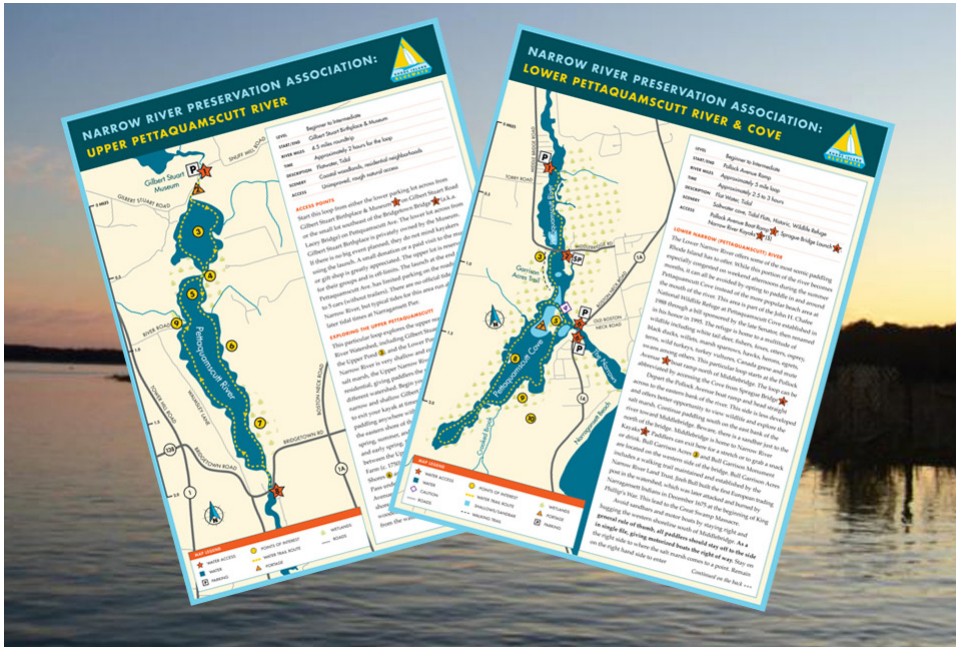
NARROW RIVER PRESERVATION ASSOCIATION:
UPPER PETTAQUAMSCUTT RIVER

LEVEL Beginner to Intermediate
START/END Gilbert Stuart Birthplace & Museum
RIVER MILES 4.5 miles roundtrip
TIME Approximately 2 hours for the loop
DESCRIPTION Estuarine; Tidal
SCENERY Coastal woodlands, residential neighborhoods
ACCESS Unimproved, rough natural access

ACCESS POINTS

EXPLORING THE UPPER PETTAQUAMSCUTT RIVER

Gilbert Stuart Museum
Pettaquamscutt River
RIVER ROAD
BOSTON NECK ROAD
BRIDGETOWN RD

MAP LEGEND
WATER ACCESS
POINTS OF INTEREST
WETLANDS
WATER
WATER TRAIL ROUTE
ROADS
PARKING
PORTAGE

NARROW RIVER PRESERVATION ASSOCIATION:
LOWER PETTAQUAMSCUTT RIVER & COVE

LEVEL Beginner to Intermediate
START/END Pollock Avenue Ramp
RIVER MILES Approximately 5 mile loop
TIME Approximately 2.5 to 3 hours
DESCRIPTION Flat Water; Tidal
SCENERY Saltwater cove, Tidal Flats, Historic, Wildlife Refuge
ACCESS Pollock Avenue Boat Ramp, Sprague Bridge Launch, Narrow River Kayaks

LOWER NARROW (PETTAQUAMSCUTT) RIVER

Pettaquamscutt Cove
Narragansett Beach
OLD BOSTON NECK ROAD

MAP LEGEND
WATER ACCESS
WATER
CAUTION
POINTS OF INTEREST
WATER TRAIL ROUTE
WETLANDS
PORTAGE
WALKING TRAIL
PARKING

In single file, giving motorized boats the right of way.

Continued on the back